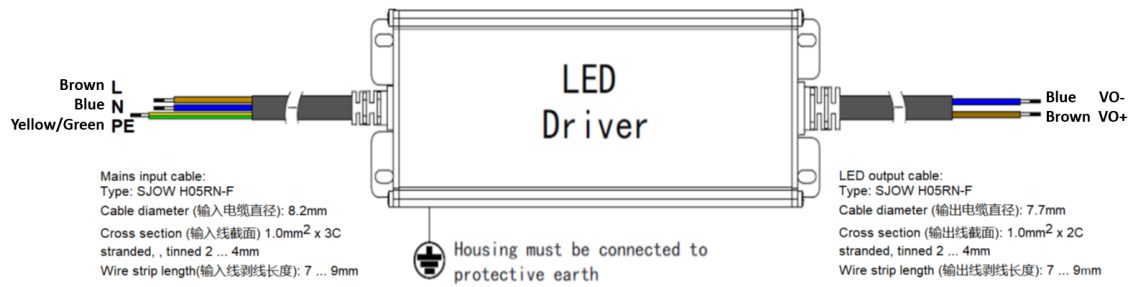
LED
Driver

Brown L
Blue N
Yellow/Green PE

Mains input cable:
Type: SJOW H05RN-F
Cable diameter (输入电缆直径): 8.2mm
Cross section (输入线截面) 1.0mm$^2$ x 3C stranded, , tinned 2 ... 4mm
Wire strip length(输入线剥线长度): 7 ... 9mm

Housing must be connected to protective earth

Blue VO-
Brown VO+

LED output cable:
Type: SJOW H05RN-F
Cable diameter (输出电缆直径): 7.7mm
Cross section (输出线截面): 1.0mm$^2$ x 2C stranded, tinned 2 ... 4mm
Wire strip length (输出线剥线长度): 7 ... 9mm